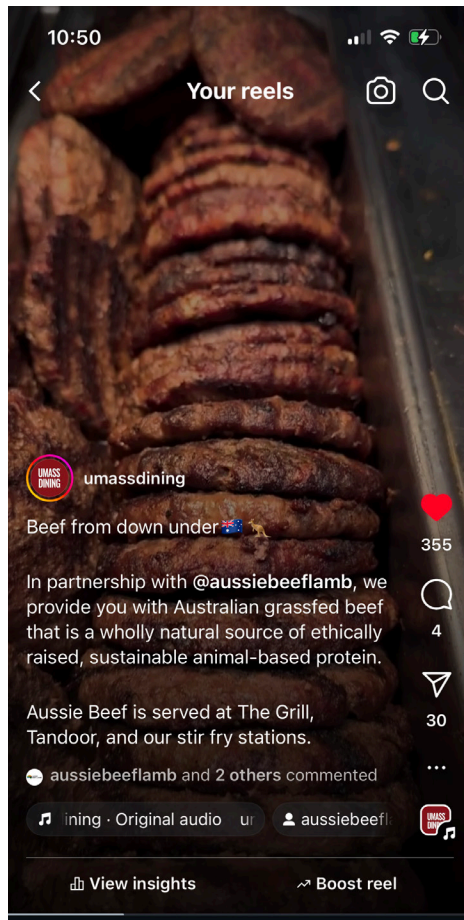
10:50

Your reels

UMASS DINING umassdining

Beef from down under🇦🇺🦘

In partnership with @aussiebeeflamb, we provide you with Australian grassfed beef that is a wholly natural source of ethically raised, sustainable animal-based protein.

Aussie Beef is served at The Grill, Tandoor, and our stir fry stations.

aussiebeeflamb and 2 others commented

ining · Original audio ur

aussiebeefl

355

4

30

UMASS DINING

View insights

Boost reel